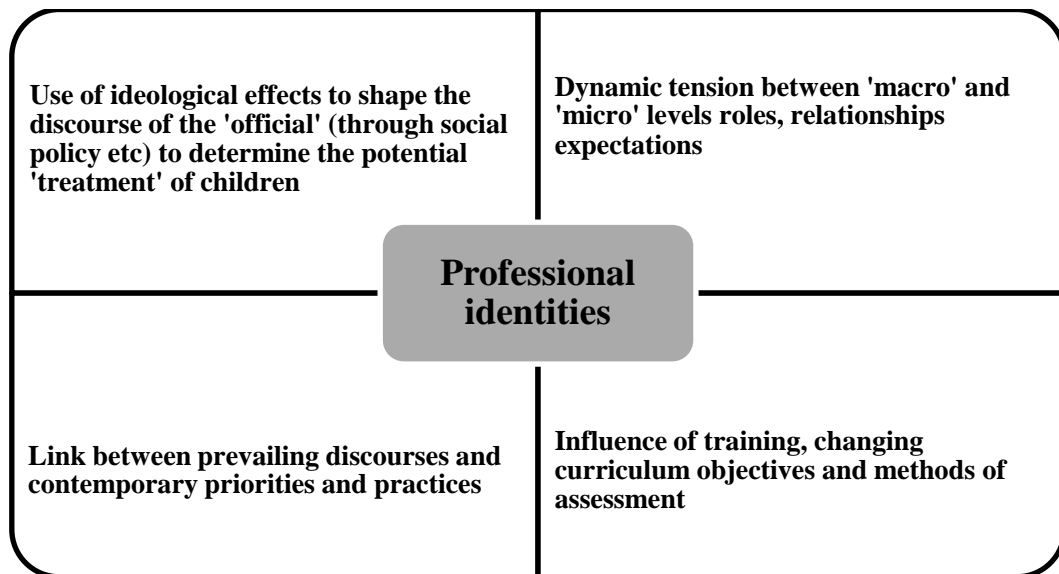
Use of ideological effects to shape the discourse of the 'official' (through social policy etc) to determine the potential 'treatment' of children

Dynamic tension between 'macro' and 'micro' levels roles, relationships expectations

Professional identities

Link between prevailing discourses and contemporary priorities and practices

Influence of training, changing curriculum objectives and methods of assessment